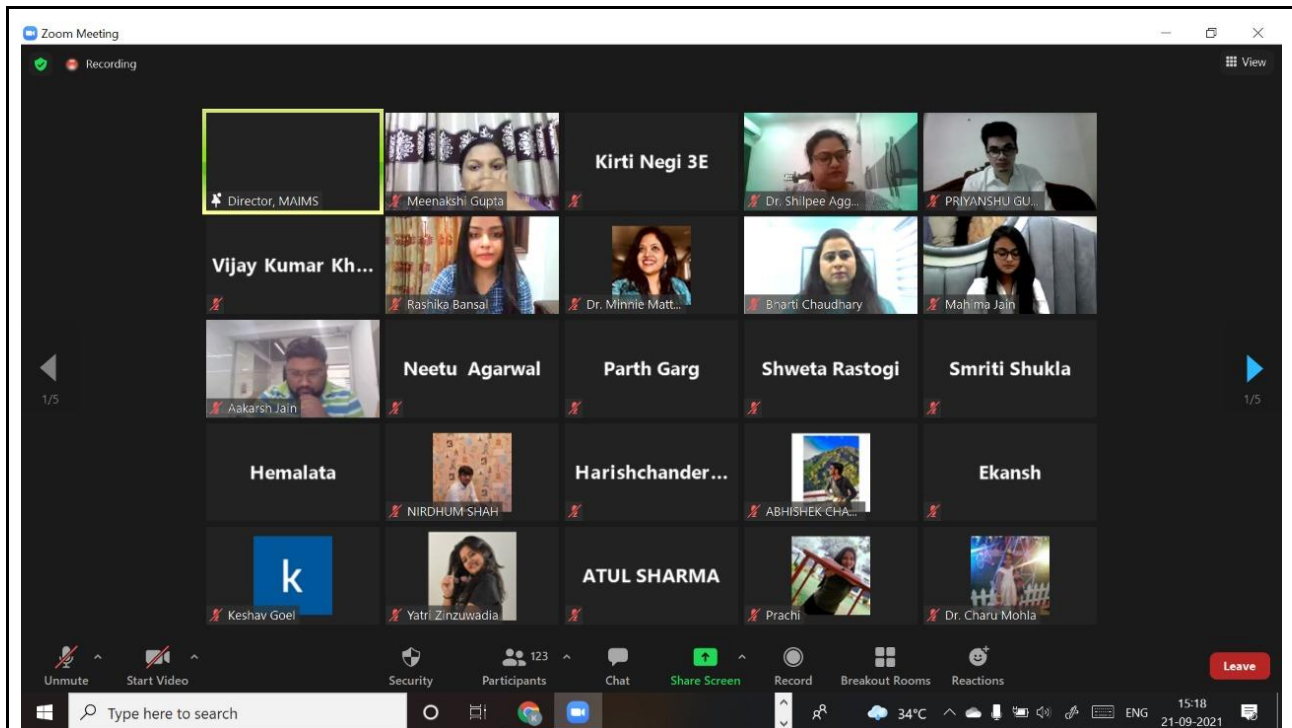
Zoom Meeting

Recording

View

Director, MAIMS

Meenakshi Gupta

Kirti Negi 3E

Dr. Shilpee Agg...

PRIYANSHU GU...

Vijay Kumar Kh...

Rashika Bansal

Dr. Minnie Matt...

Bharti Chaudhary

Mahima Jain

1/5

Aakarsh Jain

Neetu Agarwal

Parth Garg

Shweta Rastogi

Smriti Shukla

1/5

Hemalata

NIRDHUM SHAH

Harishchander...

ABHISHEK CHA...

Ekansh

k

Keshav Goel

Yatri Zinzuwadia

ATUL SHARMA

Prachi

Dr. Charu Mohla

Unmute

Start Video

Security

123

Participants

Chat

Share Screen

Record

Breakout Rooms

Reactions

Leave

Type here to search

34°C

ENG

15:18

21-09-2021